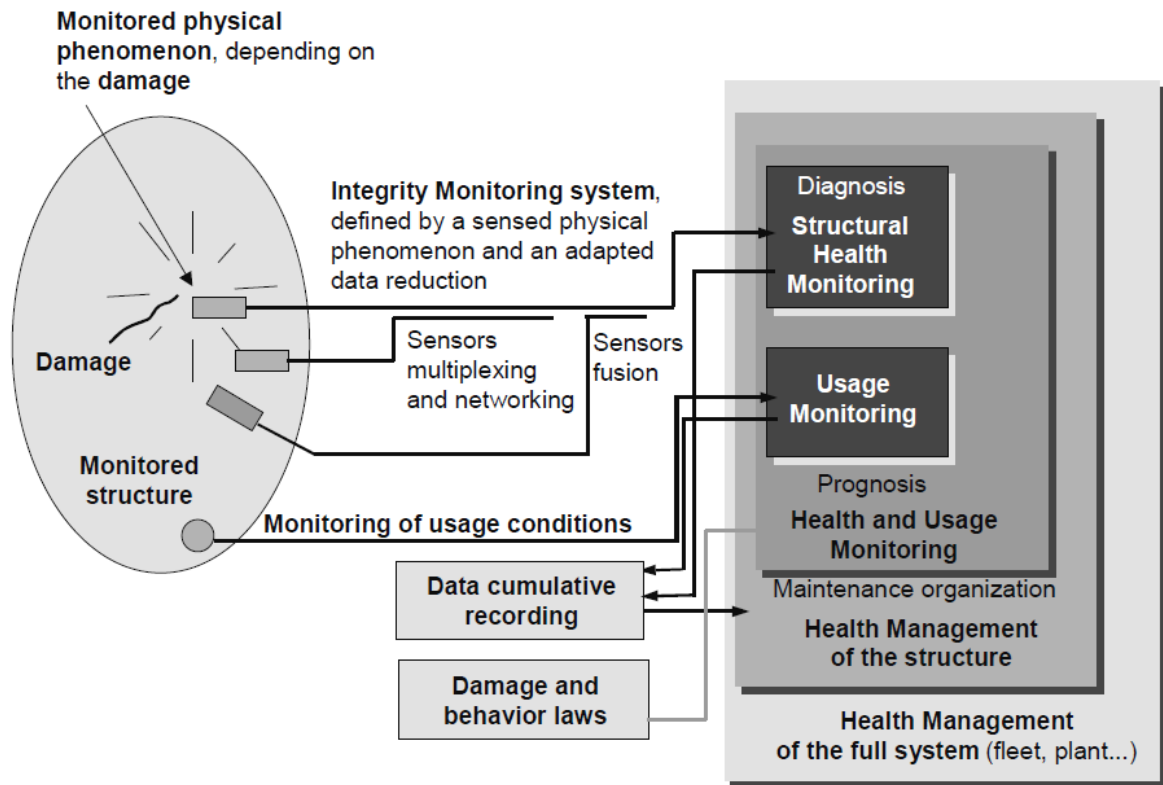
Monitored physical phenomenon, depending on the damage

Integrity Monitoring system, defined by a sensed physical phenomenon and an adapted data reduction

Diagnosis

Structural Health Monitoring

Damage

Sensors multiplexing and networking

Sensors fusion

Usage Monitoring

Monitored structure

Prognosis

Monitoring of usage conditions

Health and Usage Monitoring

Data cumulative recording

Maintenance organization

Health Management of the structure

Damage and behavior laws

Health Management of the full system (fleet, plant...)